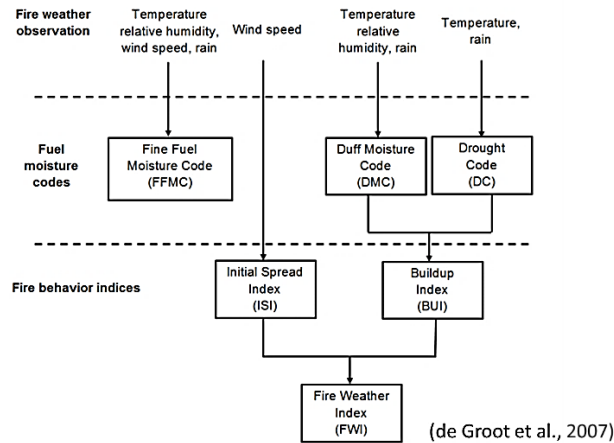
Fire weather observation

Temperature relative humidity, wind speed, rain

Wind speed

Temperature relative humidity, rain

Temperature, rain

Fuel moisture codes

Fine Fuel Moisture Code (FFMC)

Duff Moisture Code (DMC)

Drought Code (DC)

Fire behavior indices

Initial Spread Index (ISI)

Buildup Index (BUI)

Fire Weather Index (FWI)

(de Groot et al., 2007)